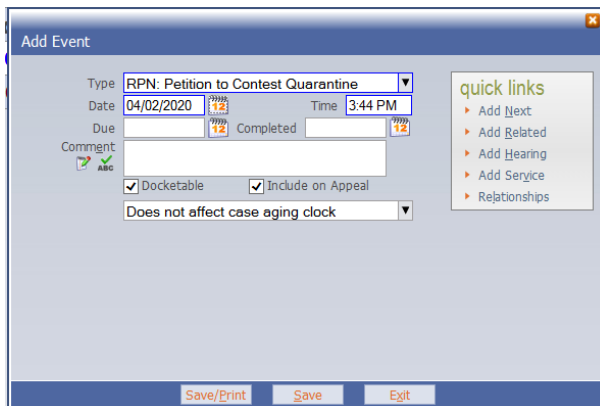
Add Event

Type RPN: Petition to Contest Quarantine
Date 04/02/2020 12
Time 3:44 PM
Due 12
Completed 12
Comment
ABC
Docketable
Include on Appeal
Does not affect case aging clock

quick links
Add Next
Add Related
Add Hearing
Add Service
Relationships

Save/Print
Save
Exit